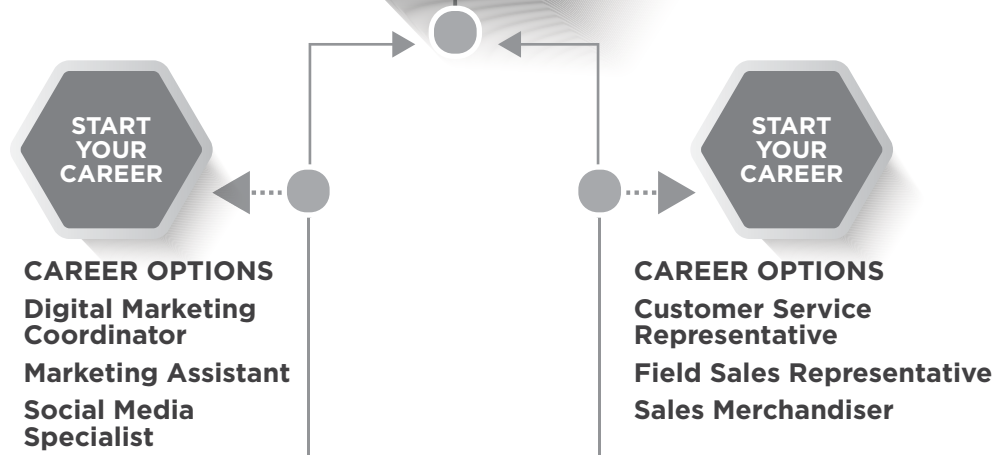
START YOUR CAREER

CAREER OPTIONS

Digital Marketing Coordinator

Marketing Assistant

Social Media Specialist

START YOUR CAREER

CAREER OPTIONS

Customer Service Representative

Field Sales Representative

Sales Merchandiser